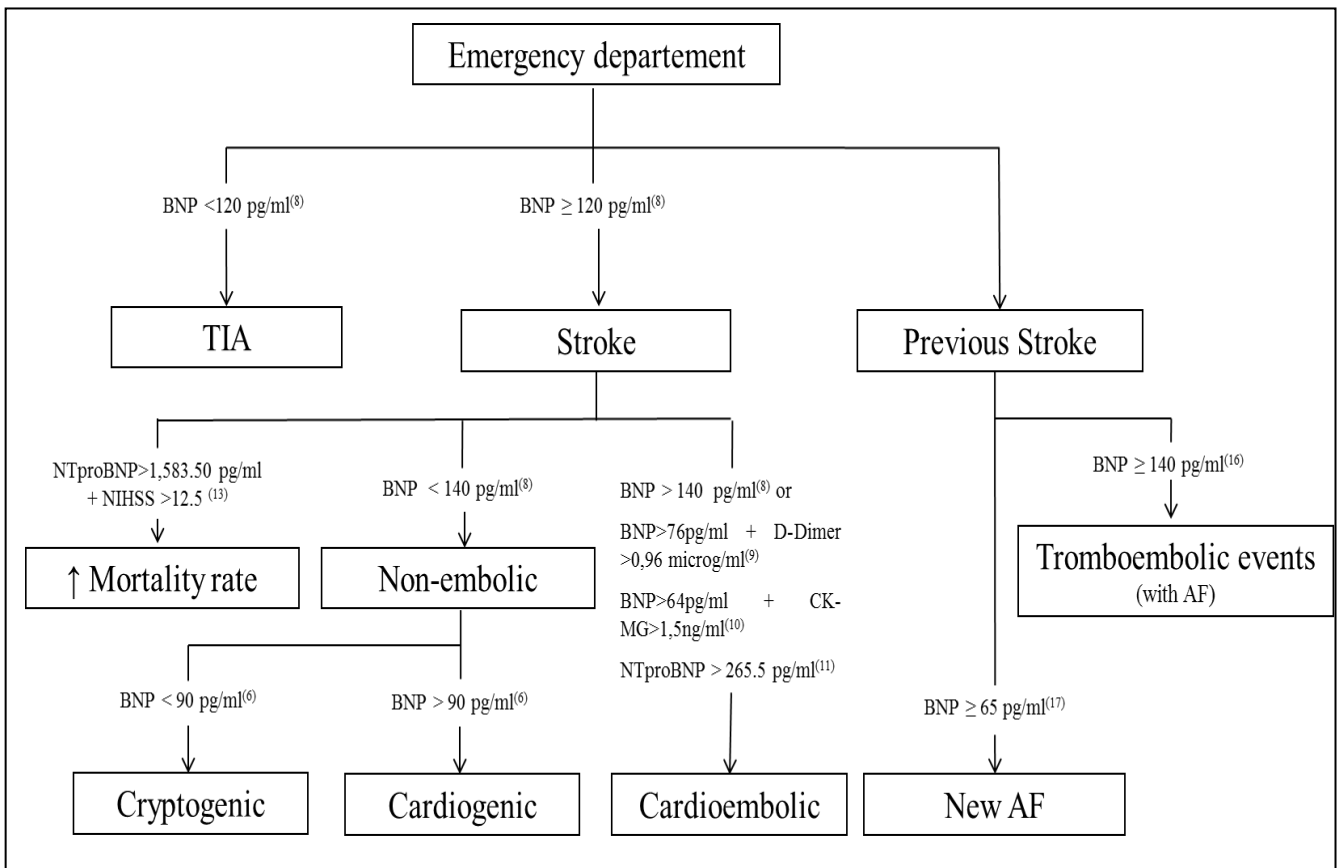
Emergency departement

BNP <120 pg/ml$^{(8)}$

BNP ≥ 120 pg/ml$^{(8)}$

TIA

Stroke

Previous Stroke

NTproBNP>1,583.50 pg/ml + NIHSS >12.5 $^{(13)}$

↑ Mortality rate

BNP < 140 pg/ml$^{(8)}$

Non-embolic

BNP < 90 pg/ml$^{(6)}$

Cryptogenic

BNP > 90 pg/ml$^{(6)}$

Cardiogenic

BNP > 140 pg/ml$^{(8)}$ or

BNP>76pg/ml + D-Dimer >0,96 microg/ml$^{(9)}$

BNP>64pg/ml + CK-MG>1,5ng/ml$^{(10)}$

NTproBNP > 265.5 pg/ml$^{(11)}$

Cardioembolic

BNP ≥ 140 pg/ml$^{(16)}$

Tromboembolic events
(with AF)

BNP ≥ 65 pg/ml$^{(17)}$

New AF